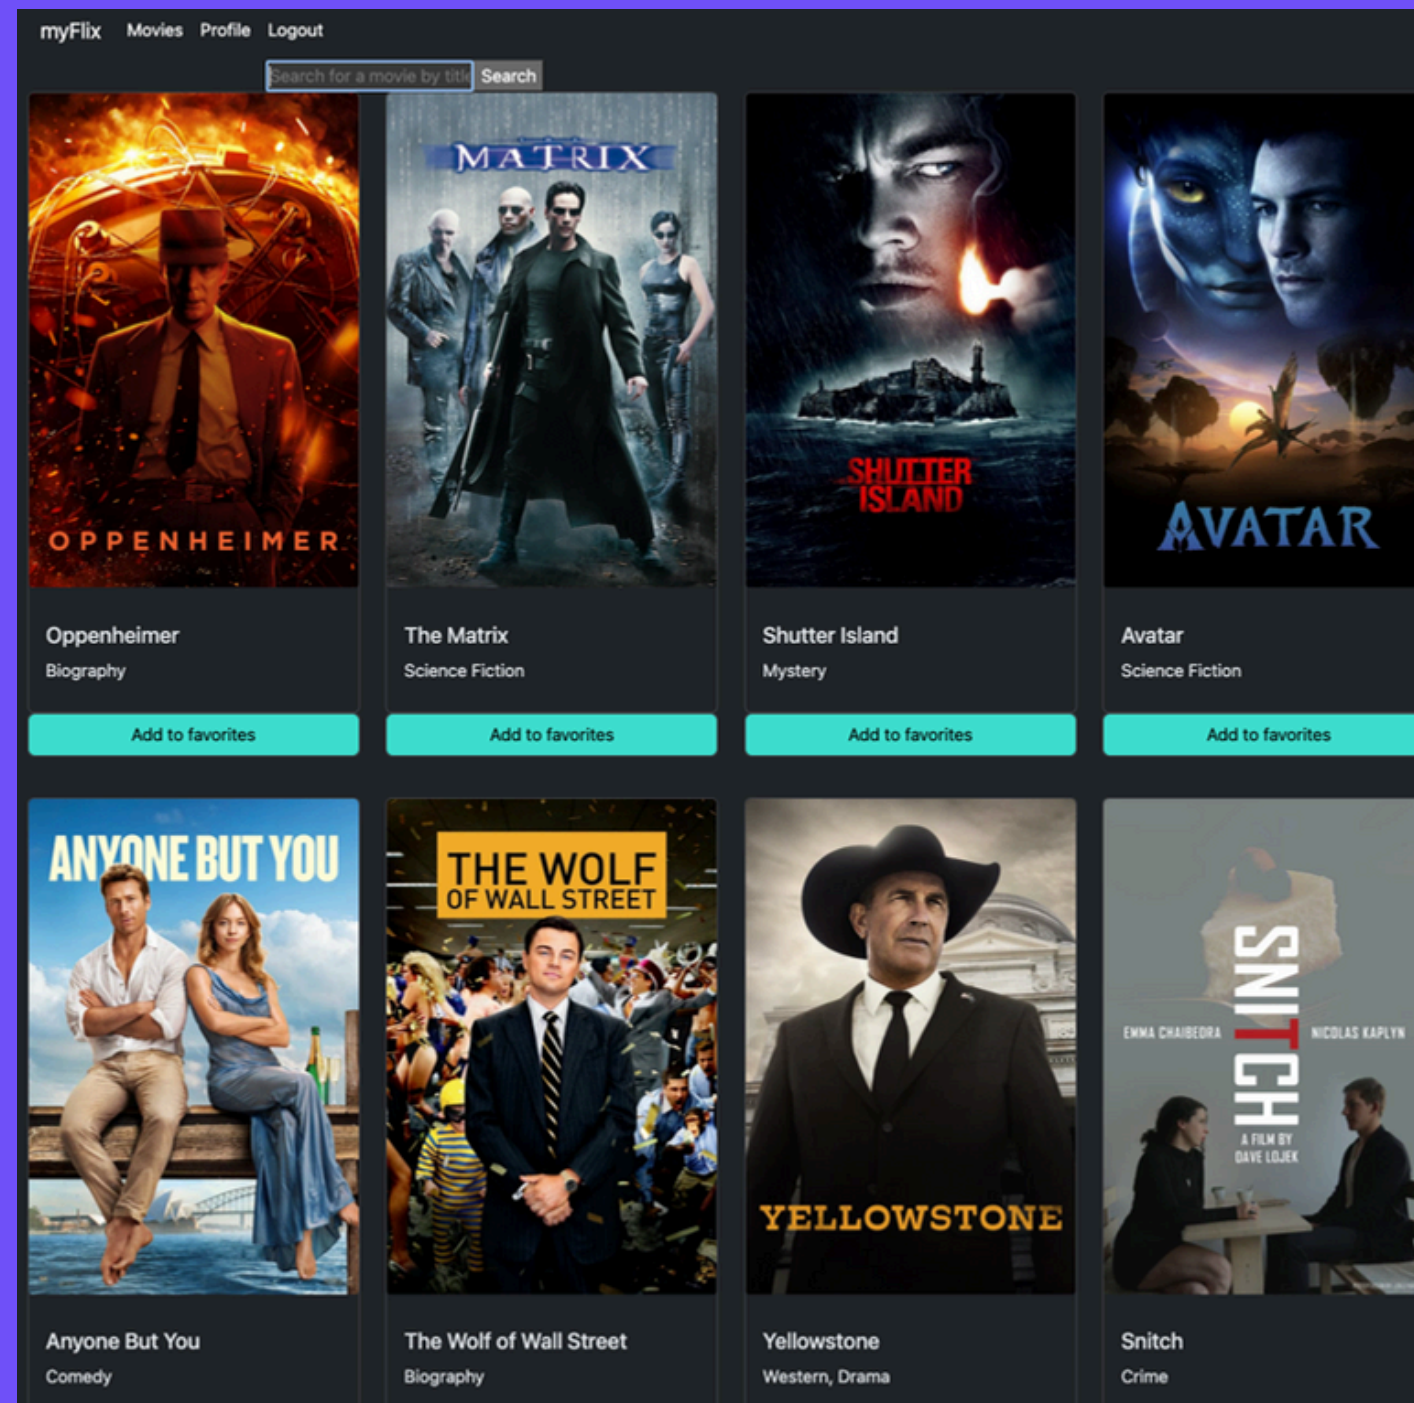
myFlix Movies Profile Logout

Search for a movie by titl Search

OPPENHEIMER

Oppenheimer
Biography
Add to favorites

MATRIX

The Matrix
Science Fiction
Add to favorites

SHUTTER ISLAND

Shutter Island
Mystery
Add to favorites

AVATAR

Avatar
Science Fiction
Add to favorites

ANYONE BUT YOU

Anyone But You
Comedy

THE WOLF OF WALL STREET

The Wolf of Wall Street
Biography

YELLOWSTONE

Yellowstone
Western, Drama

EMMA CHAIBEDRA SNITCH NICOLAS KAPLYN A FILM BY DAVE LOJEK

Snitch
Crime